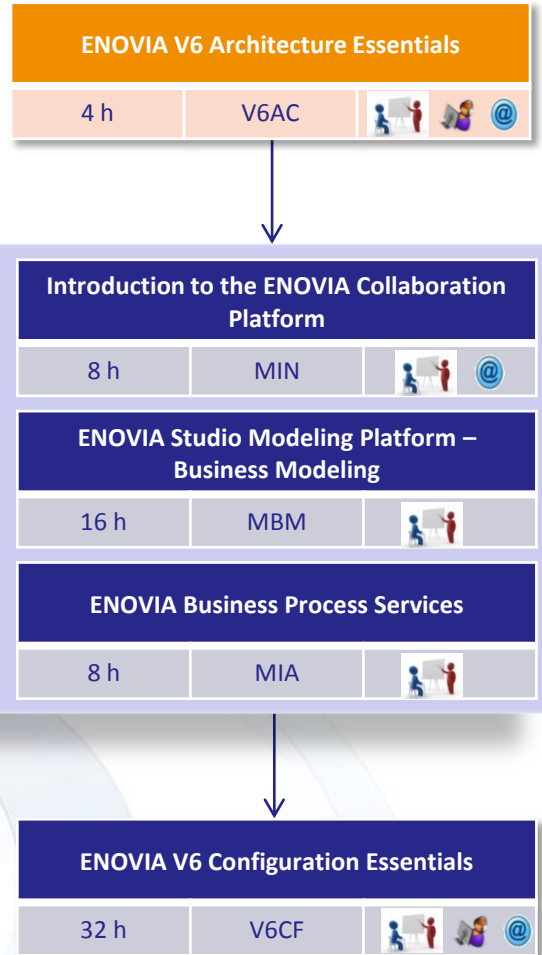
ENOVIA V6 Architecture Essentials

| 4 h | V6AC | @ |
|---|---|---|

Introduction to the ENOVIA Collaboration Platform

| 8 h | MIN | @ |
|---|---|---|

ENOVIA Studio Modeling Platform – Business Modeling

| 16 h | MBM | |
|---|---|---|

ENOVIA Business Process Services

| 8 h | MIA | |
|---|---|---|

ENOVIA V6 Configuration Essentials

| 32 h | V6CF | @ |
|---|---|---|